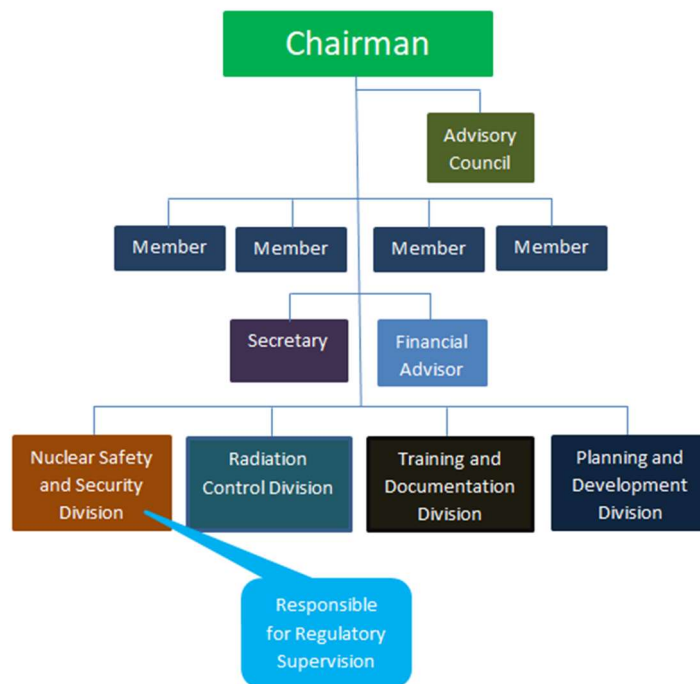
Chairman

Advisory Council

Member

Member

Member

Member

Secretary

Financial Advisor

Nuclear Safety and Security Division

Radiation Control Division

Training and Documentation Division

Planning and Development Division

Responsible for Regulatory Supervision